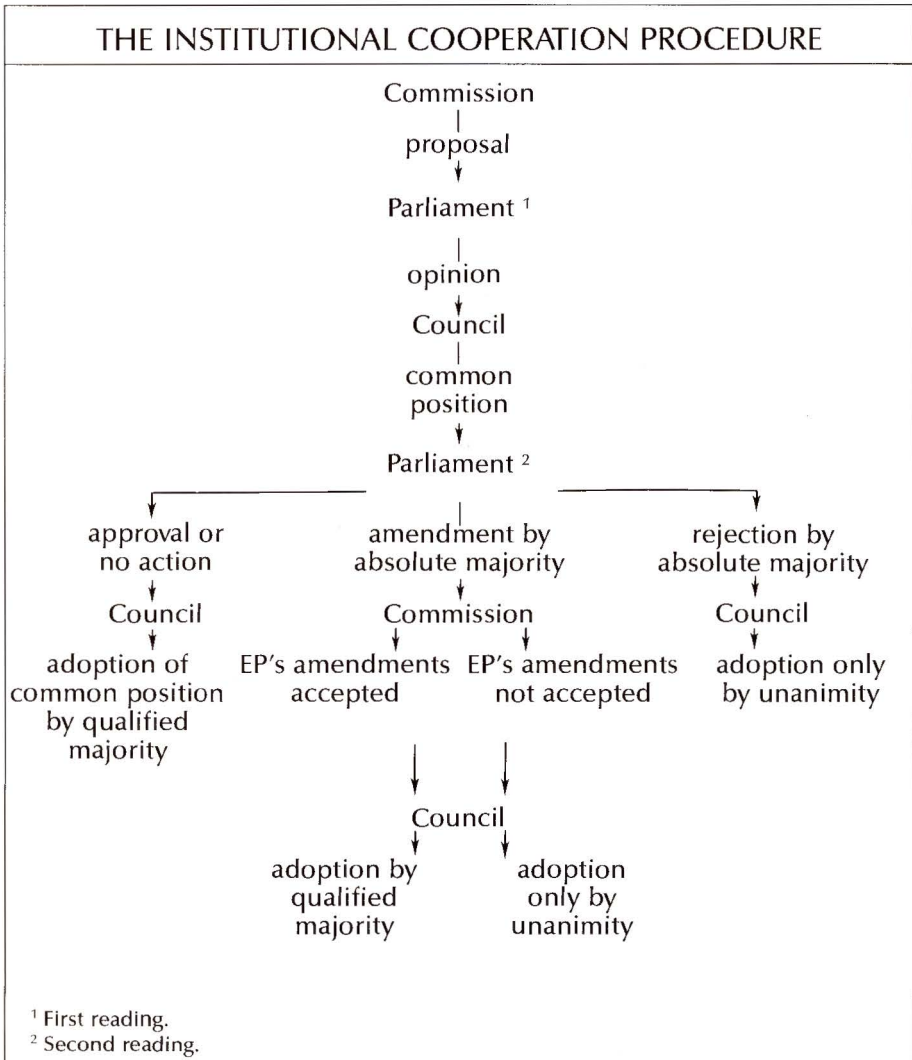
THE INSTITUTIONAL COOPERATION PROCEDURE

Commission

proposal

Parliament $^1$

opinion

Council

common position

Parliament $^2$

approval or no action

Council

adoption of common position by qualified majority

amendment by absolute majority

Commission

EP's amendments accepted

EP's amendments not accepted

Council

adoption by qualified majority

adoption only by unanimity

rejection by absolute majority

Council

adoption only by unanimity

$^1$ First reading.
$^2$ Second reading.